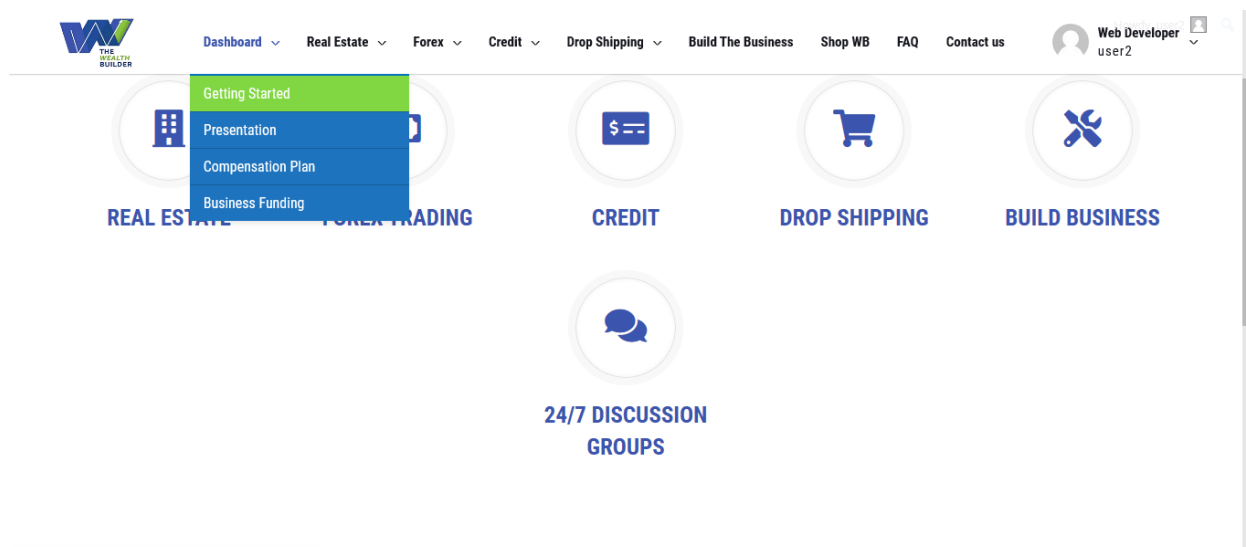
THE WEALTH BUILDER

Dashboard Real Estate Forex Credit Drop Shipping Build The Business Shop WB FAQ Contact us

Web Developer
user2

Getting Started
Presentation
Compensation Plan
Business Funding

REAL ESTATE

FOREX TRADING

CREDIT

DROP SHIPPING

BUILD BUSINESS

24/7 DISCUSSION GROUPS